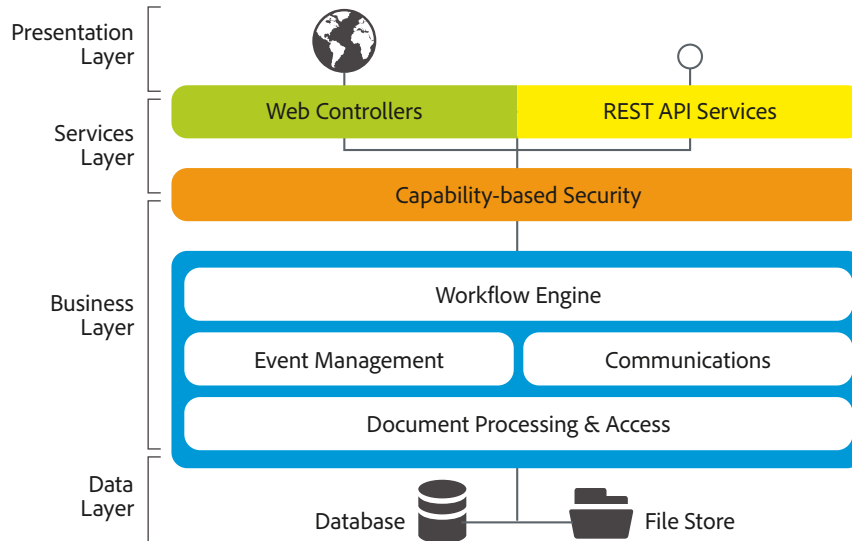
Presentation Layer

Services Layer

Business Layer

Data Layer

Web Controllers

REST API Services

Capability-based Security

Workflow Engine

Event Management

Communications

Document Processing & Access

Database

File Store